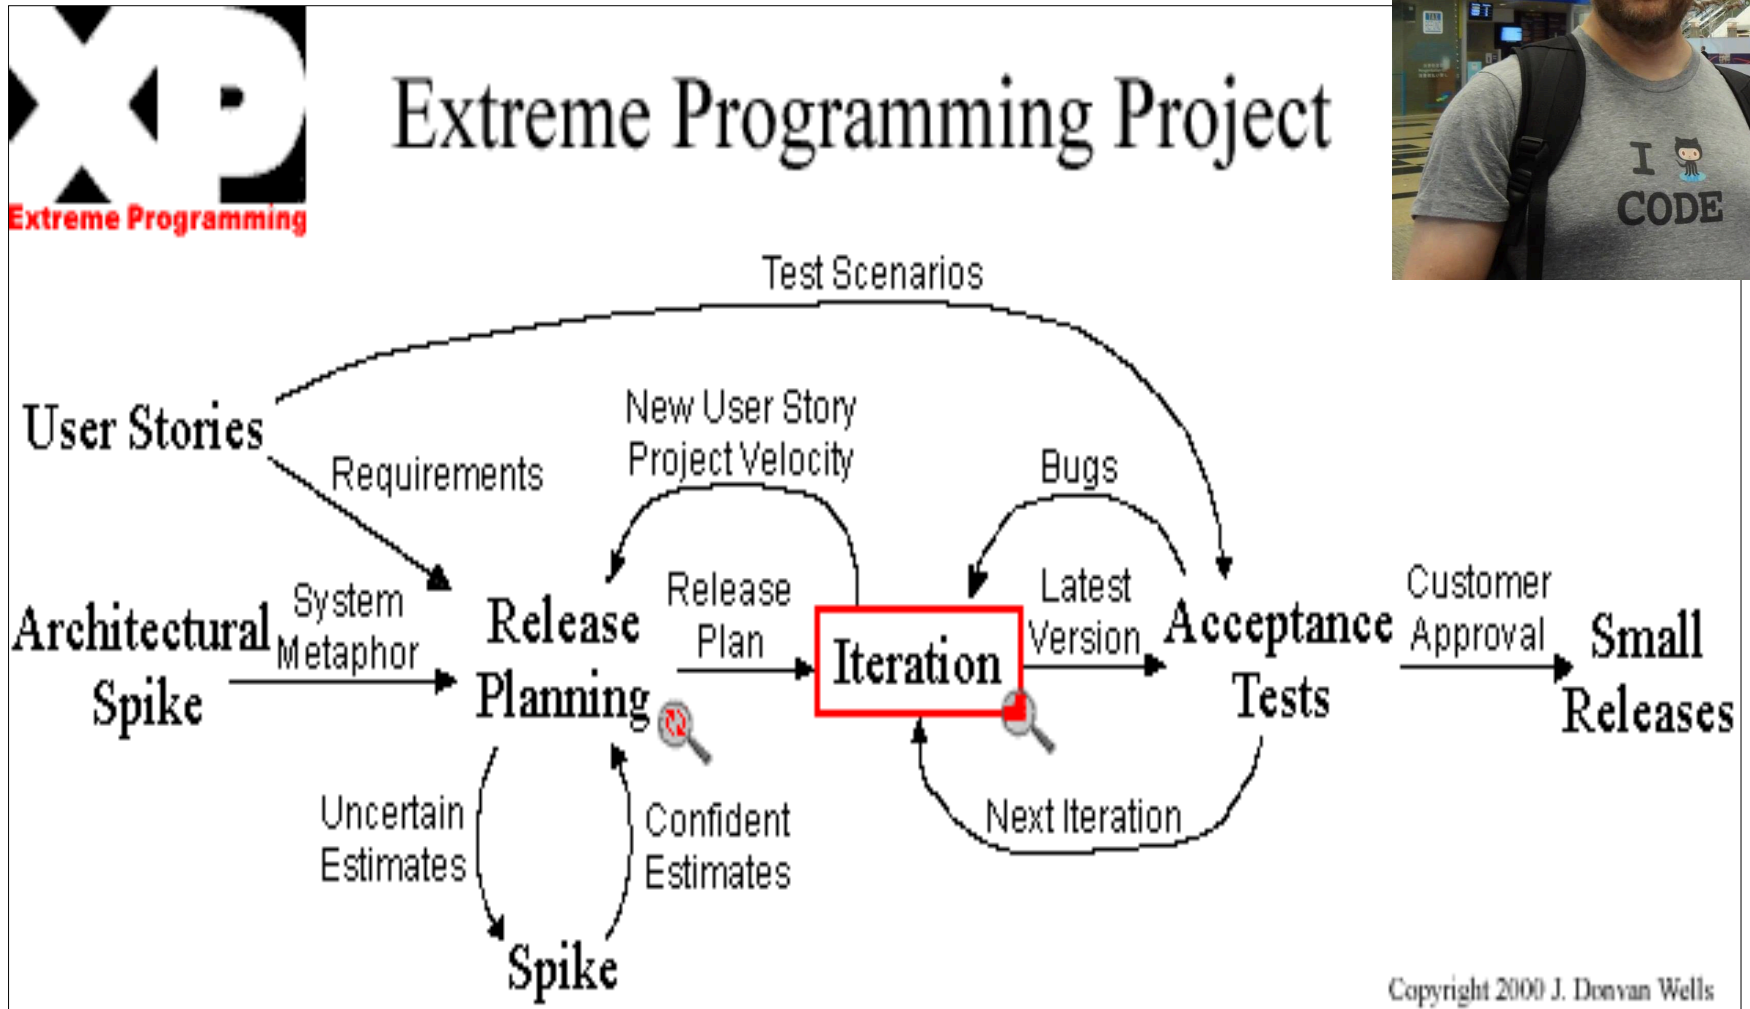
XP
Extreme Programming

Extreme Programming Project

I CODE

Test Scenarios

User Stories

Requirements

New User Story
Project Velocity

Bugs

Architectural Spike

System Metaphor

Release Planning

Release Plan

Iteration

Latest Version

Acceptance Tests

Customer Approval

Small Releases

Uncertain Estimates

Confident Estimates

Next Iteration

Spike

Copyright 2000 J. Donvan Wells